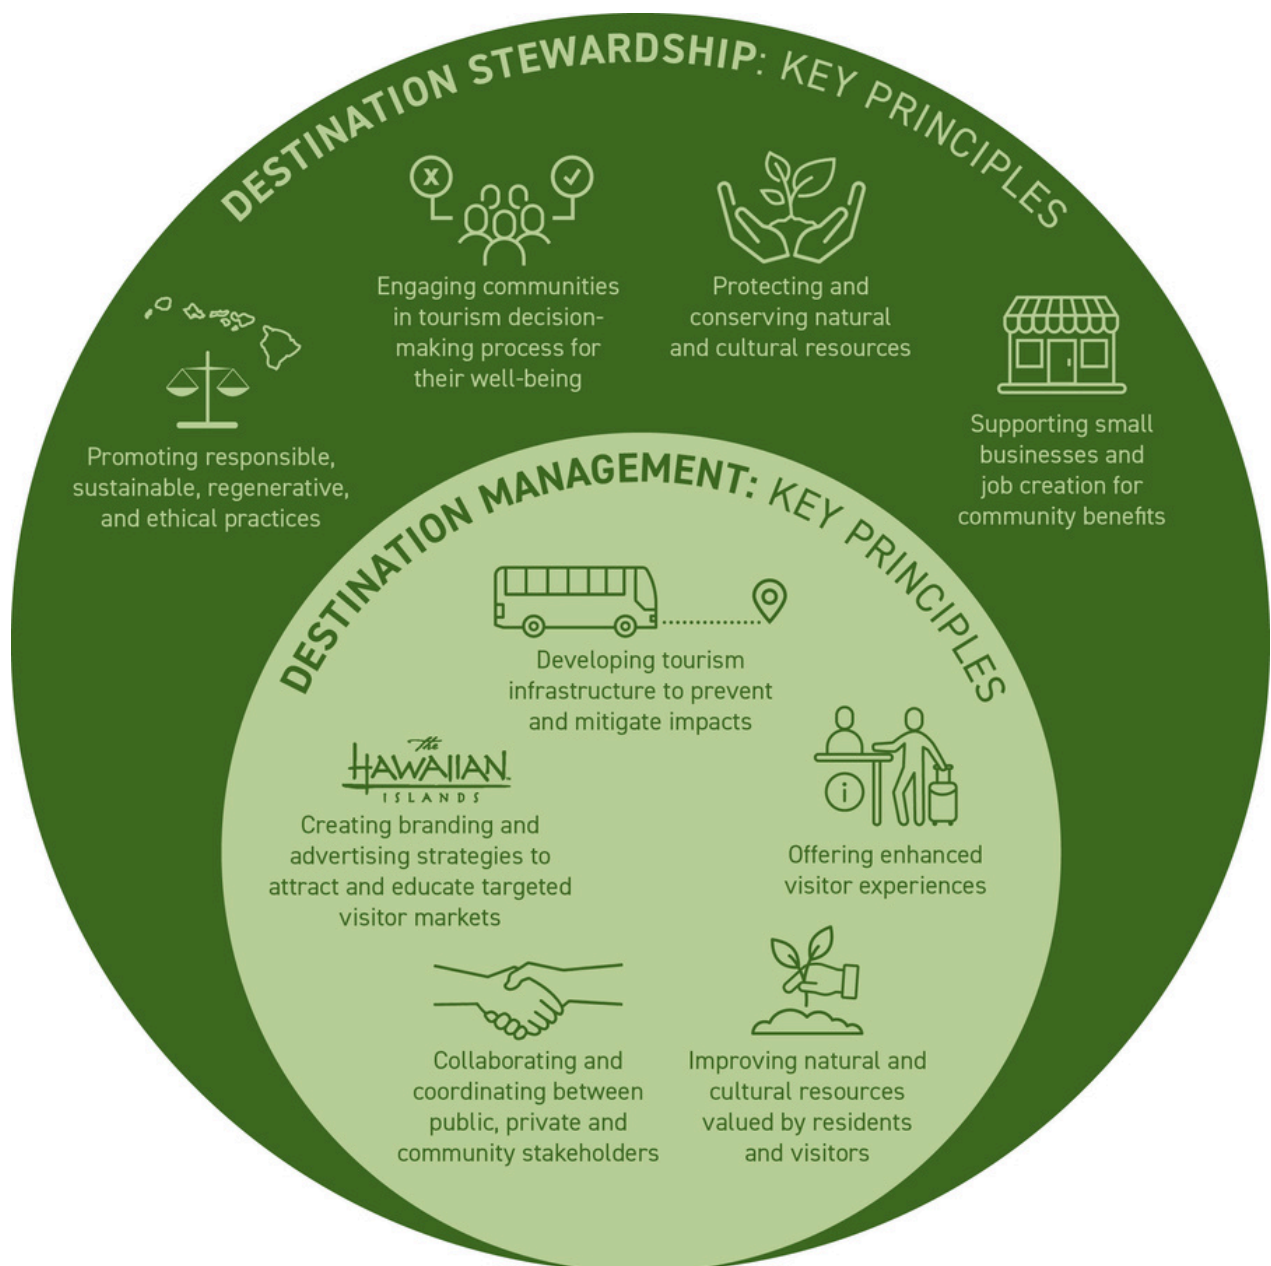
DESTINATION STEWARDSHIP: KEY PRINCIPLES

Engaging communities in tourism decision-making process for their well-being

Protecting and conserving natural and cultural resources

Promoting responsible, sustainable, regenerative, and ethical practices

Supporting small businesses and job creation for community benefits

DESTINATION MANAGEMENT: KEY PRINCIPLES

Developing tourism infrastructure to prevent and mitigate impacts

The HAWAIIAN ISLANDS

Creating branding and advertising strategies to attract and educate targeted visitor markets

Offering enhanced visitor experiences

Collaborating and coordinating between public, private and community stakeholders

Improving natural and cultural resources valued by residents and visitors